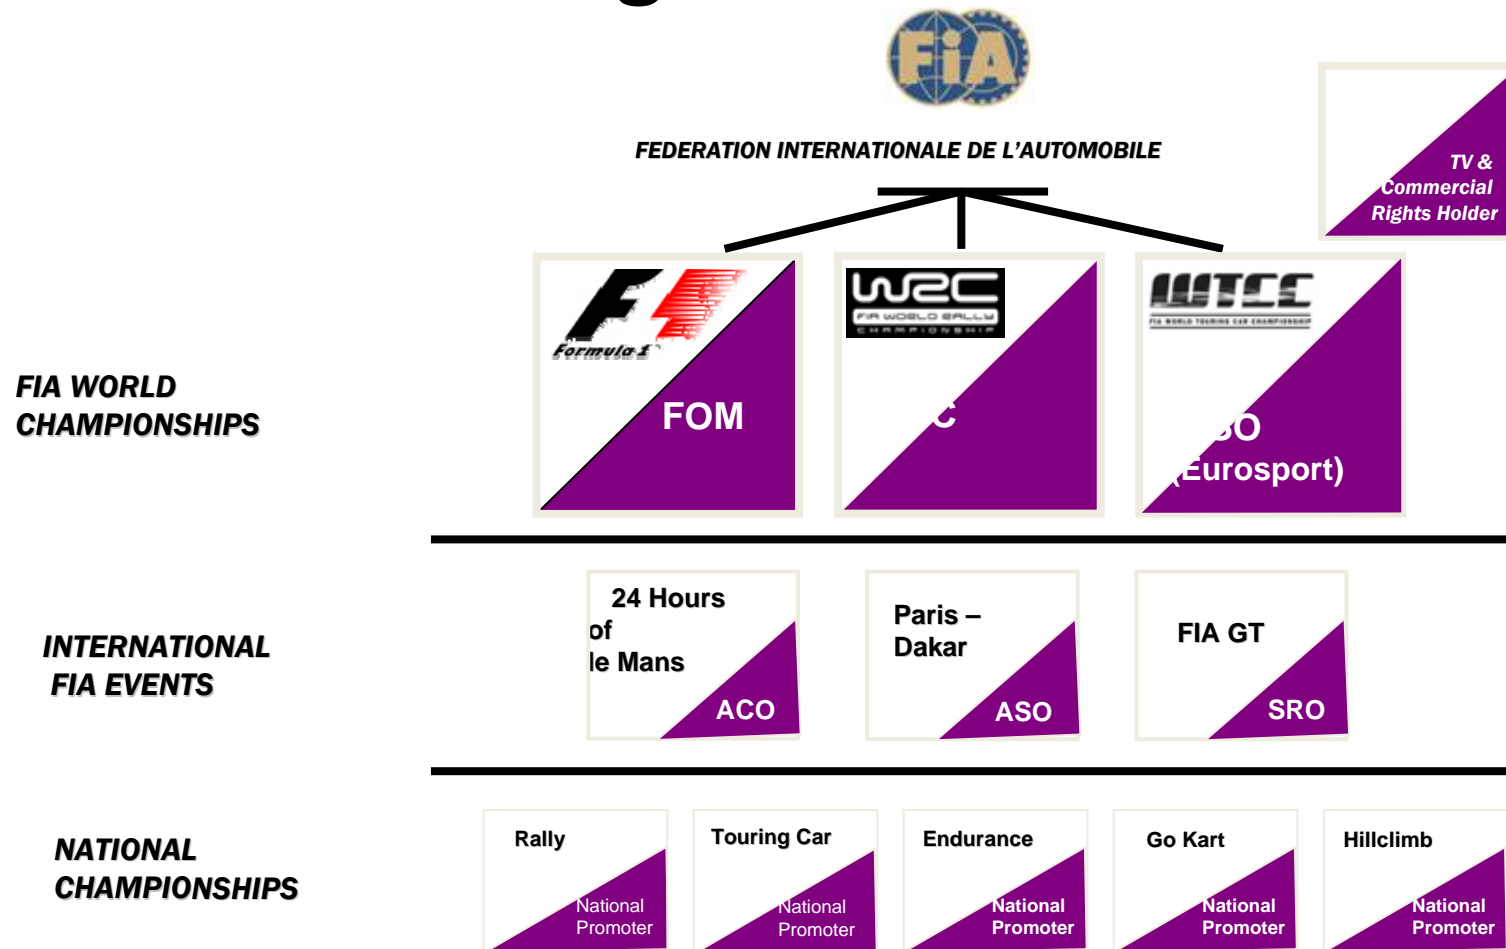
FIA

FEDERATION INTERNATIONALE DE L'AUTOMOBILE

TV & Commercial Rights Holder

FIA WORLD CHAMPIONSHIPS

Formula 1

FOM

WRC FIA WORLD RALLY CHAMPIONSHIP

C

WTCC FIA WORLD TOURING CAR CHAMPIONSHIP

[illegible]O (Eurosport)

INTERNATIONAL FIA EVENTS

24 Hours of le Mans

ACO

Paris – Dakar

ASO

FIA GT

SRO

NATIONAL CHAMPIONSHIPS

Rally

National Promoter

Touring Car

National Promoter

Endurance

National Promoter

Go Kart

National Promoter

Hillclimb

National Promoter